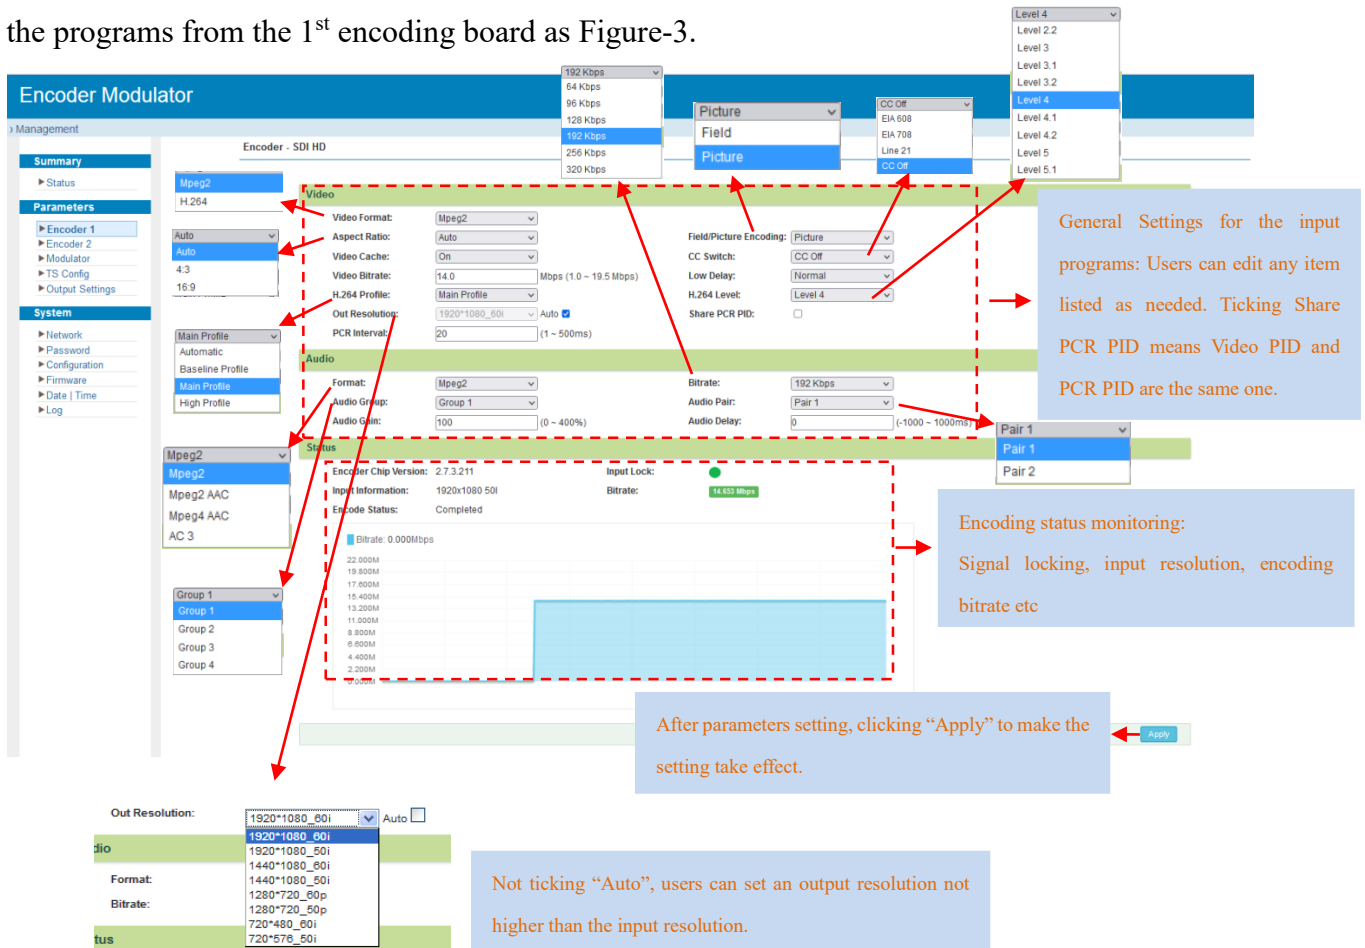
the programs from the 1$^{st}$ encoding board as Figure-3.

Encoder Modulator

› Management

Summary
▶ Status

Parameters
▶ Encoder 1
▶ Encoder 2
▶ Modulator
▶ TS Config
▶ Output Settings

System
▶ Network
▶ Password
▶ Configuration
▶ Firmware
▶ Date | Time
▶ Log

Encoder - SDI HD

Mpeg2
H.264

Auto
Auto
4:3
16:9

Main Profile
Automatic
Baseline Profile
Main Profile
High Profile

Mpeg2
Mpeg2
Mpeg2 AAC
Mpeg4 AAC
AC 3

Group 1
Group 1
Group 2
Group 3
Group 4

192 Kbps
64 Kbps
96 Kbps
128 Kbps
192 Kbps
256 Kbps
320 Kbps

Picture
Field
Picture

CC Off
EIA 608
EIA 708
Line 21
CC Off

Level 4
Level 2.2
Level 3
Level 3.1
Level 3.2
Level 4
Level 4.1
Level 4.2
Level 5
Level 5.1

Video
Video Format: Mpeg2
Aspect Ratio: Auto
Video Cache: On
Video Bitrate: 14.0 Mbps (1.0 ~ 19.5 Mbps)
H.264 Profile: Main Profile
Out Resolution: 1920*1080_60i Auto
PCR Interval: 20 (1 ~ 500ms)
Field/Picture Encoding: Picture
CC Switch: CC Off
Low Delay: Normal
H.264 Level: Level 4
Share PCR PID:

Audio
Format: Mpeg2
Audio Group: Group 1
Audio Gain: 100 (0 ~ 400%)
Bitrate: 192 Kbps
Audio Pair: Pair 1
Audio Delay: 0 (-1000 ~ 1000ms)

Pair 1
Pair 1
Pair 2

Status
Encoder Chip Version: 2.7.3.211
Input Information: 1920x1080 50i
Encode Status: Completed
Input Lock:
Bitrate: 14.653 Mbps

Bitrate: 0.000Mbps
22.000M
19.800M
17.600M
15.400M
13.200M
11.000M
8.800M
6.600M
4.400M
2.200M
0.000M

General Settings for the input programs: Users can edit any item listed as needed. Ticking Share PCR PID means Video PID and PCR PID are the same one.

Encoding status monitoring:
Signal locking, input resolution, encoding bitrate etc

After parameters setting, clicking “Apply” to make the setting take effect.

Apply

Out Resolution: 1920*1080_60i Auto
dio
Format:
Bitrate:
tus
1920*1080_60i
1920*1080_50i
1440*1080_60i
1440*1080_50i
1280*720_60p
1280*720_50p
720*480_60i
720*576_50i

Not ticking “Auto”, users can set an output resolution not higher than the input resolution.